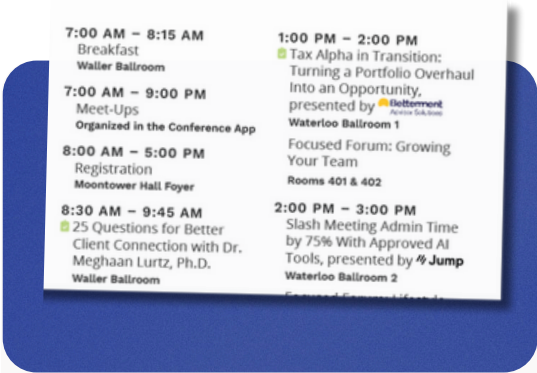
7:00 AM – 8:15 AM
Breakfast
Waller Ballroom

7:00 AM – 9:00 PM
Meet-Ups
Organized in the Conference App

8:00 AM – 5:00 PM
Registration
Moontower Hall Foyer

8:30 AM – 9:45 AM
25 Questions for Better Client Connection with Dr. Meghaan Lurtz, Ph.D.
Waller Ballroom

1:00 PM – 2:00 PM
Tax Alpha in Transition: Turning a Portfolio Overhaul Into an Opportunity, presented by Betterment Advisor Solutions
Waterloo Ballroom 1

Focused Forum: Growing Your Team
Rooms 401 & 402

2:00 PM – 3:00 PM
Slash Meeting Admin Time by 75% With Approved AI Tools, presented by Jump
Waterloo Ballroom 2

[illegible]